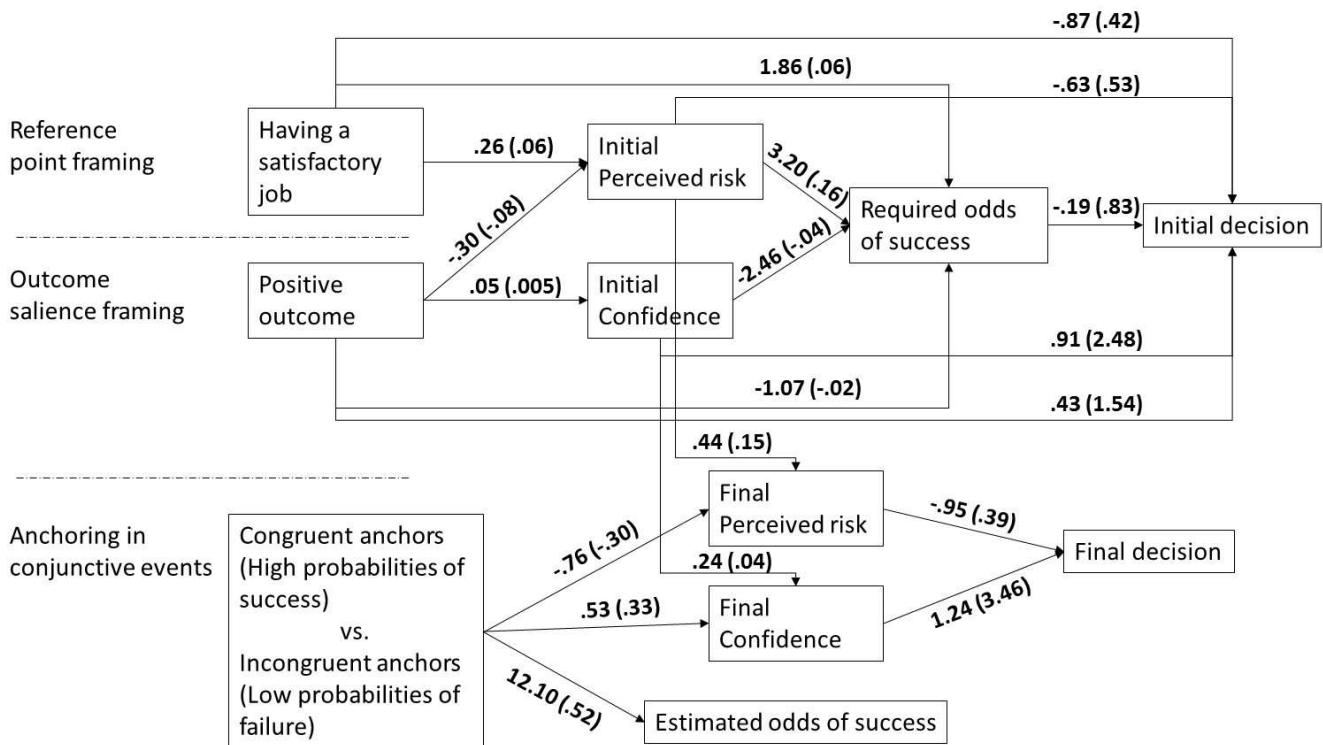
-.87 (.42)

1.86 (.06)

-.63 (.53)

Reference point framing

Having a satisfactory job

.26 (.06)

Initial Perceived risk

3.20 (.16)

Required odds of success

-.19 (.83)

Initial decision

-.30 (-.08)

Outcome salience framing

Positive outcome

.05 (.005)

Initial Confidence

-2.46 (-.04)

.91 (2.48)

-1.07 (-.02)

.43 (1.54)

.44 (.15)

Anchoring in conjunctive events

Congruent anchors (High probabilities of success) vs. Incongruent anchors (Low probabilities of failure)

-.76 (-.30)

Final Perceived risk

-.95 (.39)

Final decision

.24 (.04)

.53 (.33)

Final Confidence

1.24 (3.46)

12.10 (.52)

Estimated odds of success